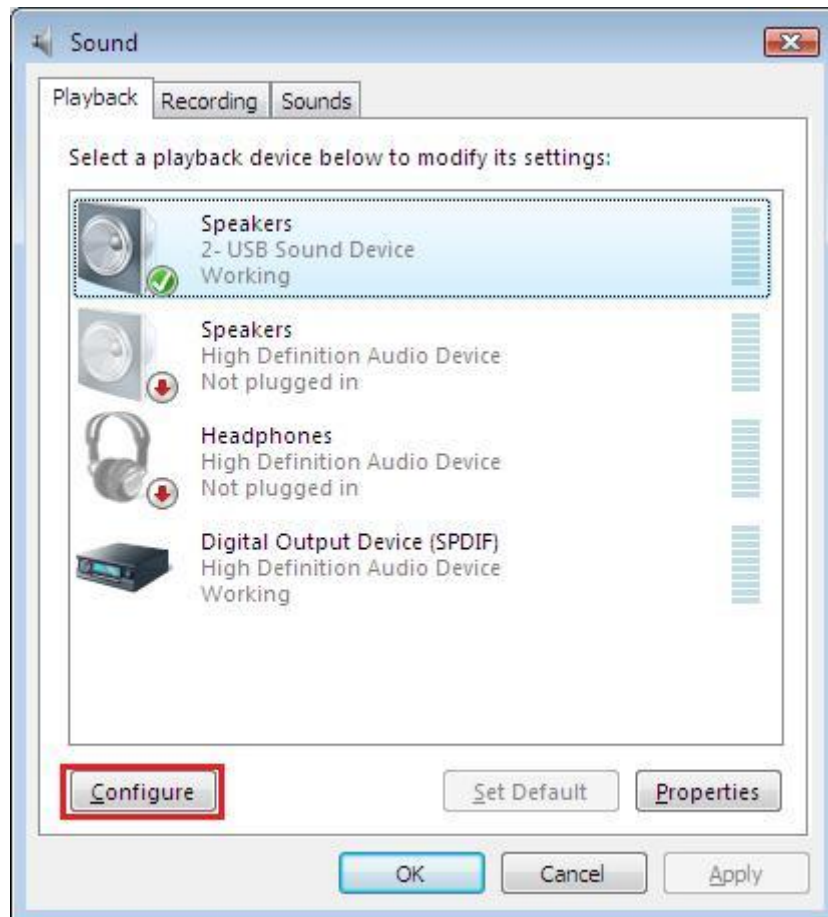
Sound

Playback Recording Sounds

Select a playback device below to modify its settings:

Speakers
2- USB Sound Device
Working

Speakers
High Definition Audio Device
Not plugged in

Headphones
High Definition Audio Device
Not plugged in

Digital Output Device (SPDIF)
High Definition Audio Device
Working

Configure Set Default Properties

OK Cancel Apply